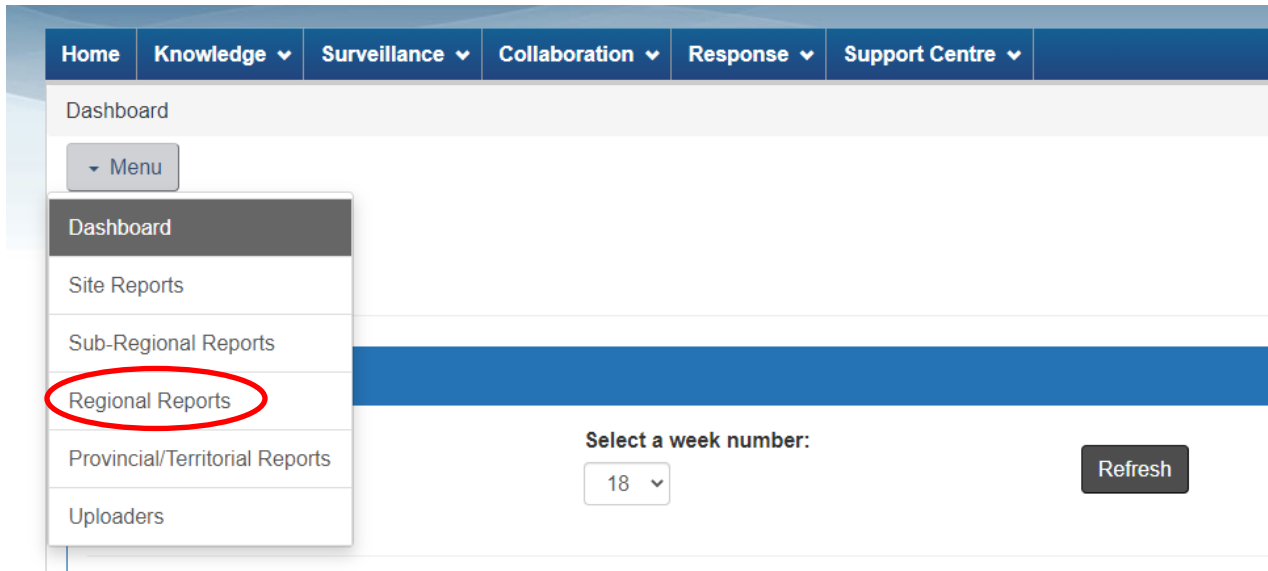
Home Knowledge Surveillance Collaboration Response Support Centre

Dashboard

Menu

Dashboard
Site Reports
Sub-Regional Reports
Regional Reports
Provincial/Territorial Reports
Uploaders

Select a week number:
18

Refresh